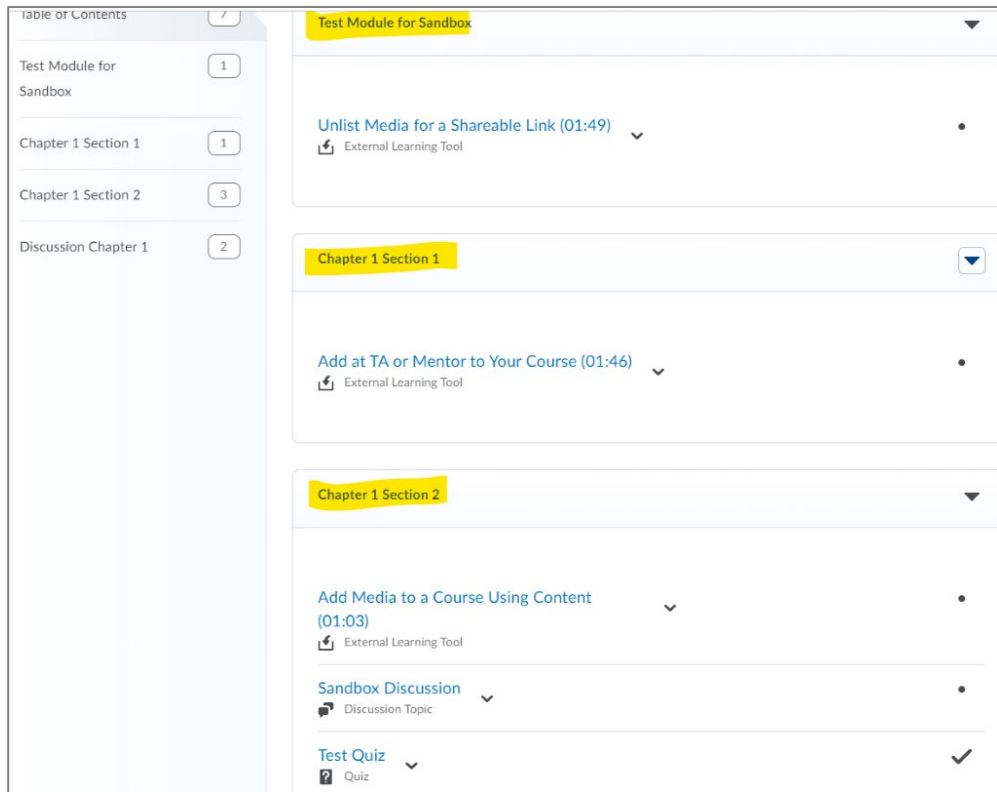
Table of Contents 7

Test Module for Sandbox 1

Chapter 1 Section 1 1

Chapter 1 Section 2 3

Discussion Chapter 1 2

Test Module for Sandbox

Unlist Media for a Shareable Link (01:49)
External Learning Tool

Chapter 1 Section 1

Add at TA or Mentor to Your Course (01:46)
External Learning Tool

Chapter 1 Section 2

Add Media to a Course Using Content (01:03)
External Learning Tool

Sandbox Discussion
Discussion Topic

Test Quiz
Quiz